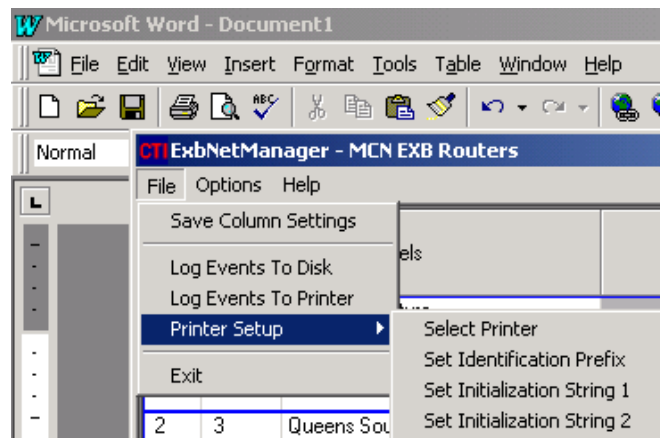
Microsoft Word - Document1

File Edit View Insert Format Tools Table Window Help

Normal

CTI ExbNetManager - MCN EXB Routers

File Options Help

Save Column Settings

Log Events To Disk
Log Events To Printer
Printer Setup
Exit

els

Select Printer
Set Identification Prefix
Set Initialization String 1
Set Initialization String 2

| 2 | 3 | Queens Sou |